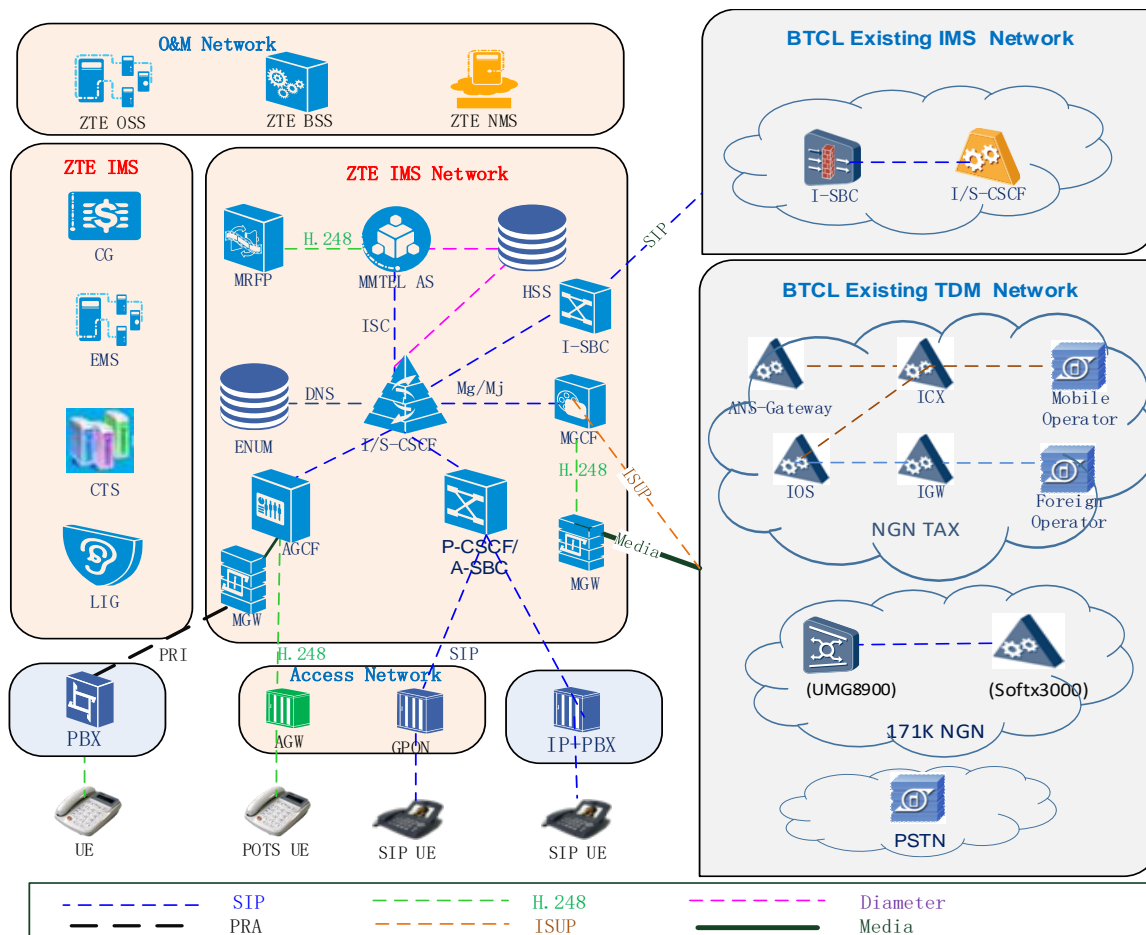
O&M Network

ZTE OSS

ZTE BSS

ZTE NMS

BTCL Existing IMS Network

I-SBC

I/S-CSCF

ZTE IMS

CG

EMS

CTS

LIG

ZTE IMS Network

MRFP

H.248

MMTEL AS

HSS

SIP

ISC

I-SBC

ENUM

DNS

I/S-CSCF

Mg/Mj

MGCF

H.248

ISUP

AGCF

P-CSCF/ A-SBC

MGW

Media

MGW

BTCL Existing TDM Network

ANS-Gateway

ICX

Mobile Operator

IOS

IGW

Foreign Operator

NGN TAX

(UMG8900)

(Softx3000)

171K NGN

PSTN

PRI

H.248

SIP

Access Network

PBX

AGW

GPON

IP+PBX

UE

POTS UE

SIP UE

SIP UE

SIP

H.248

Diameter

PRA

ISUP

Media